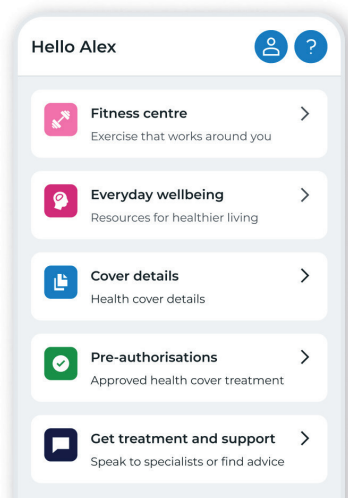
Hello Alex

Fitness centre
Exercise that works around you

Everyday wellbeing
Resources for healthier living

Cover details
Health cover details

Pre-authorisations
Approved health cover treatment

Get treatment and support
Speak to specialists or find advice